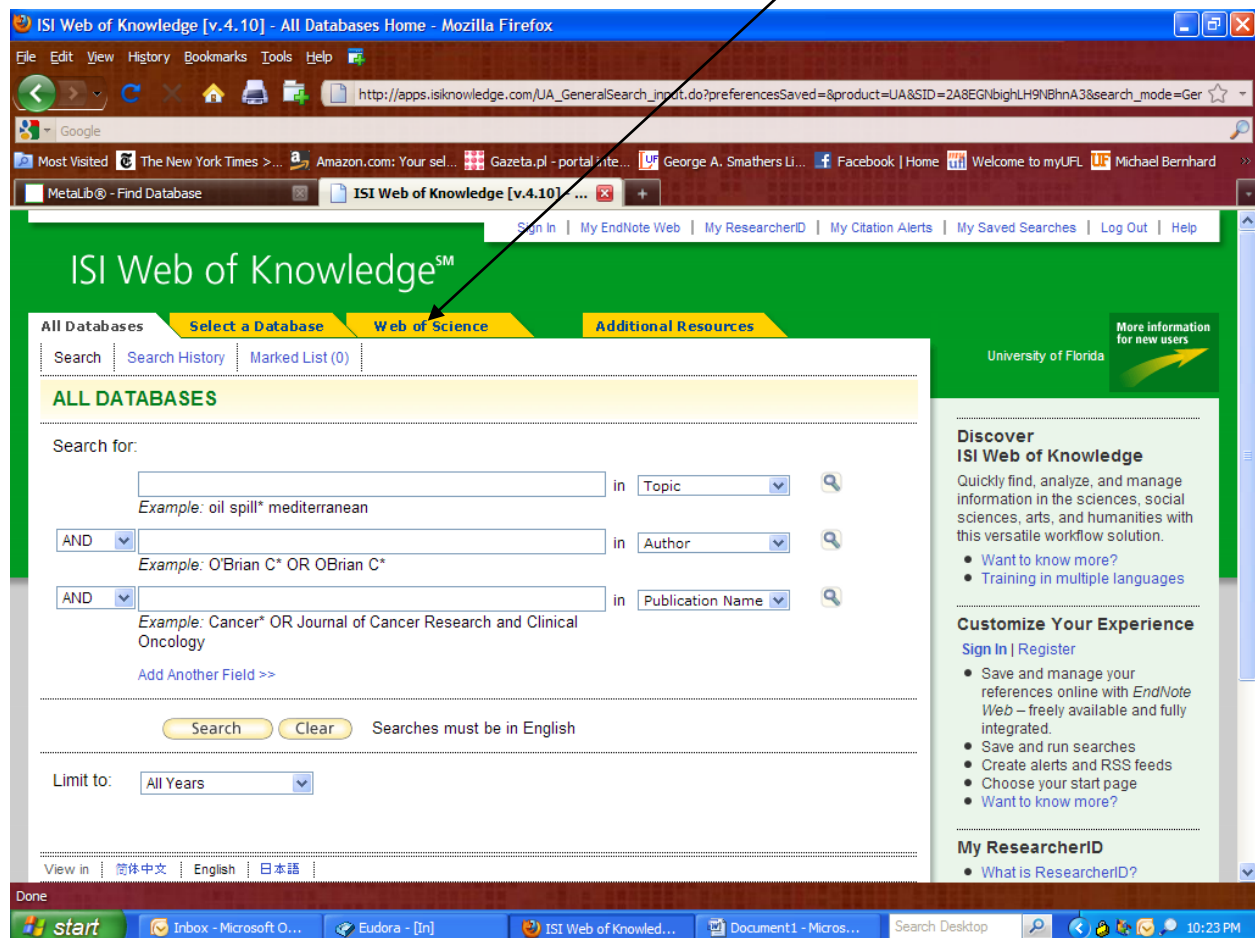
ISI Web of Knowledge [v.4.10] - All Databases Home - Mozilla Firefox

File Edit View History Bookmarks Tools Help

http://apps.isiknowledge.com/UA_GeneralSearch_input.do?preferencesSaved=&product=UA&SID=2A8EGNbighLH9NBhnA3&search_mode=Ger

Google

Most Visited | The New York Times >... | Amazon.com: Your sel... | Gazeta.pl - portal inte... | George A. Smathers Li... | Facebook | Home | Welcome to myUFL | Michael Bernhard

MetaLib® - Find Database | ISI Web of Knowledge [v.4.10] - ...

Sign In | My EndNote Web | My ResearcherID | My Citation Alerts | My Saved Searches | Log Out | Help

ISI Web of Knowledge℠

All Databases | Select a Database | Web of Science | Additional Resources

More information for new users

University of Florida

Search | Search History | Marked List (0)

ALL DATABASES

Search for:

in Topic
Example: oil spill* mediterranean

AND in Author
Example: O'Brian C* OR OBrian C*

AND in Publication Name
Example: Cancer* OR Journal of Cancer Research and Clinical Oncology

Add Another Field >>

Search Clear Searches must be in English

Limit to: All Years

View in | 简体中文 | English | 日本語

Discover
ISI Web of Knowledge

Quickly find, analyze, and manage information in the sciences, social sciences, arts, and humanities with this versatile workflow solution.

• Want to know more?
• Training in multiple languages

Customize Your Experience

Sign In | Register

• Save and manage your references online with EndNote Web – freely available and fully integrated.
• Save and run searches
• Create alerts and RSS feeds
• Choose your start page
• Want to know more?

My ResearcherID

• What is ResearcherID?

Done

start | Inbox - Microsoft O... | Eudora - [In] | ISI Web of Knowled... | Document1 - Micros... | Search Desktop | 10:23 PM